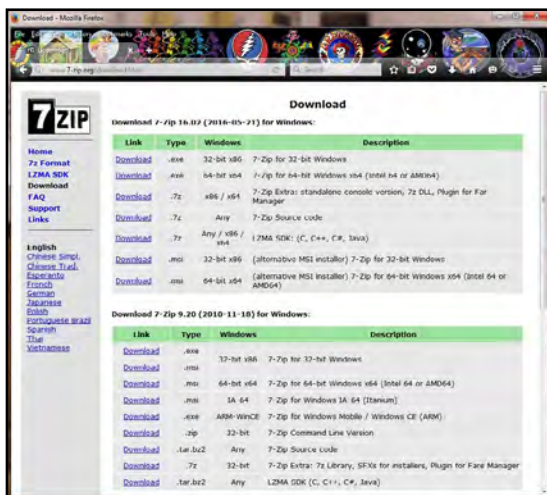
Download - Mozilla Firefox

www.7-zip.org/download.html

Search

7ZIP

Home
7z Format
LZMA SDK
Download
FAQ
Support
Links

English
Chinese Simpl.
Chinese Trad.
Esperanto
French
German
Japanese
Polish
Portuguese Brazil
Spanish
Thai
Vietnamese

Download

Download 7-Zip 16.02 (2016-05-21) for Windows:

| Link | Type | Windows | Description |
|---|---|---|---|
| Download | .exe | 32-bit x86 | 7-Zip for 32-bit Windows |
| Download | .exe | 64-bit x64 | 7-Zip for 64-bit Windows x64 (Intel 64 or AMD64) |
| Download | .7z | x86 / x64 | 7-Zip Extra: standalone console version, 7z DLL, Plugin for Far Manager |
| Download | .7z | Any | 7-Zip Source code |
| Download | .7z | Any / x86 / x64 | LZMA SDK: (C, C++, C#, Java) |
| Download | .msi | 32-bit x86 | (alternative MSI installer) 7-Zip for 32-bit Windows |
| Download | .msi | 64-bit x64 | (alternative MSI installer) 7-Zip for 64-bit Windows x64 (Intel 64 or AMD64) |

Download 7-Zip 9.20 (2010-11-18) for Windows:

| Link | Type | Windows | Description |
|---|---|---|---|
| Download | .exe | 32-bit x86 | 7-Zip for 32-bit Windows |
| Download | .msi | | |
| Download | .msi | 64-bit x64 | 7-Zip for 64-bit Windows x64 (Intel 64 or AMD64) |
| Download | .msi | IA-64 | 7-Zip for Windows IA-64 (Itanium) |
| Download | .exe | ARM-WinCE | 7-Zip for Windows Mobile / Windows CE (ARM) |
| Download | .zip | 32-bit | 7-Zip Command Line Version |
| Download | .tar.bz2 | Any | 7-Zip Source code |
| Download | .7z | 32-bit | 7-Zip Extra: 7z Library, SFXs for installers, Plugin for Fare Manager |
| Download | .tar.bz2 | Any | LZMA SDK (C, C++, C#, Java) |